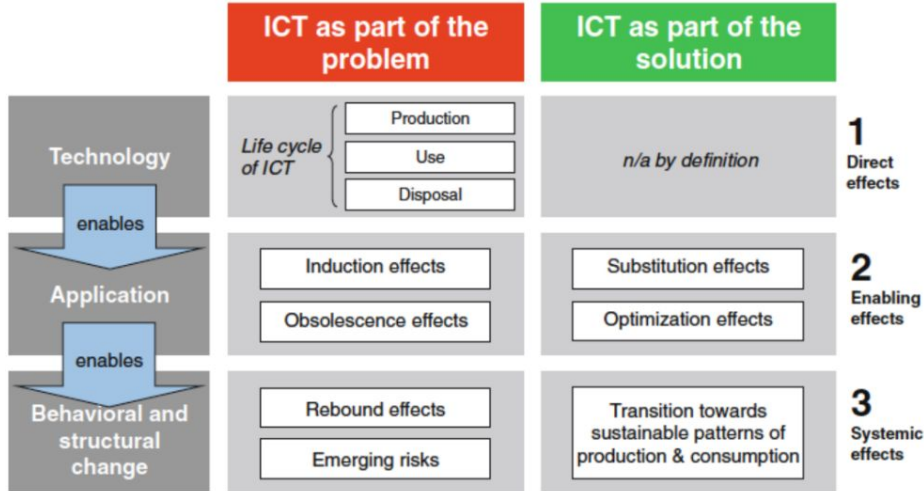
ICT as part of the problem

ICT as part of the solution

Technology

Life cycle of ICT

Production

Use

Disposal

n/a by definition

1
Direct effects

enables

Application

Induction effects

Obsolescence effects

Substitution effects

Optimization effects

2
Enabling effects

enables

Behavioral and structural change

Rebound effects

Emerging risks

Transition towards sustainable patterns of production & consumption

3
Systemic effects